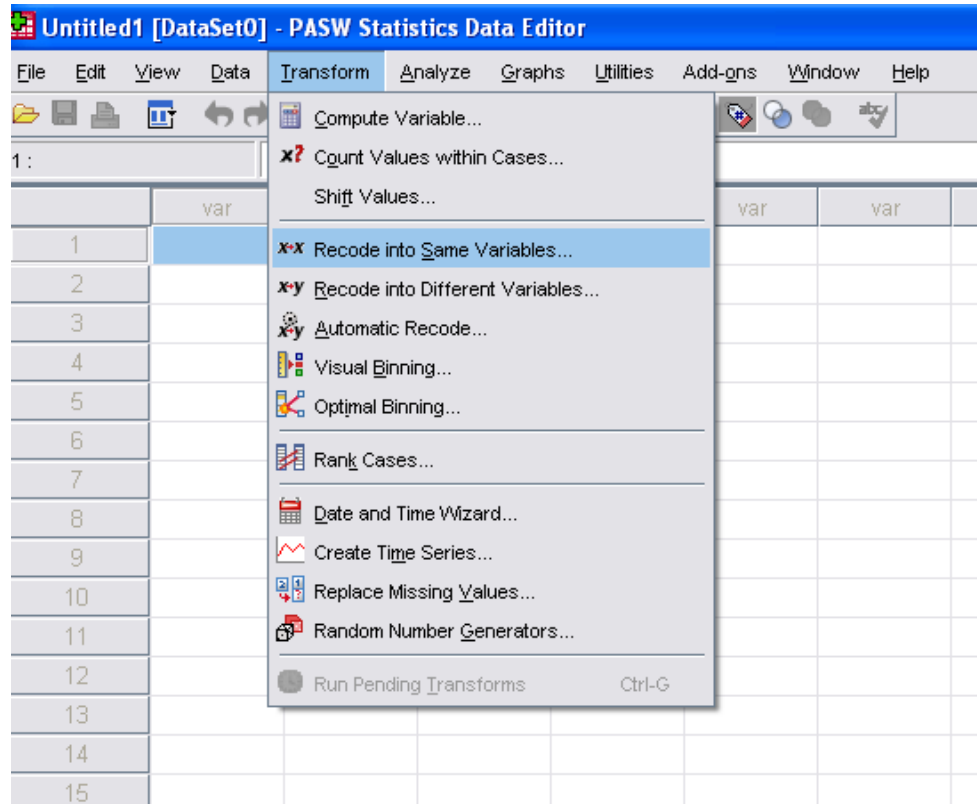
Untitled1 [DataSet0] - PASW Statistics Data Editor

File Edit View Data Transform Analyze Graphs Utilities Add-ons Window Help

1 :

var var var

Compute Variable...
Count Values within Cases...
Shift Values...
Recode into Same Variables...
Recode into Different Variables...
Automatic Recode...
Visual Binning...
Optimal Binning...
Rank Cases...
Date and Time Wizard...
Create Time Series...
Replace Missing Values...
Random Number Generators...
Run Pending Transforms Ctrl-G

1
2
3
4
5
6
7
8
9
10
11
12
13
14
15